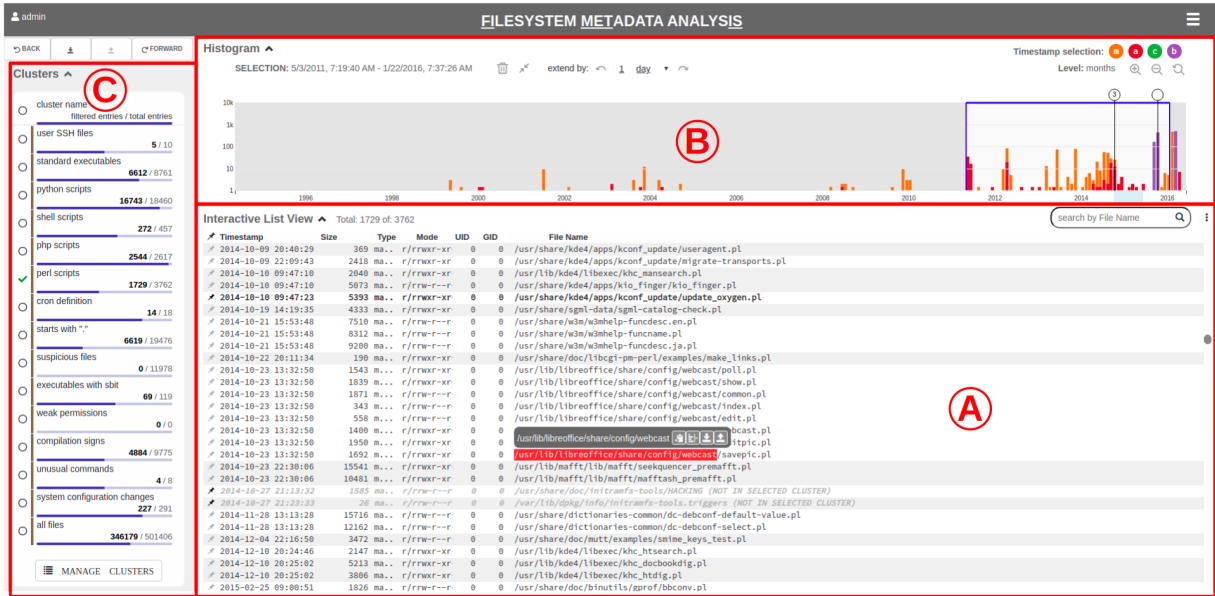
admin

FILESYSTEM METADATA ANALYSIS

BACK FORWARD

Clusters

C

cluster name
filtered entries / total entries

user SSH files
5 / 10

standard executables
6612 / 8761

python scripts
16743 / 18460

shell scripts
272 / 457

php scripts
2544 / 2617

perl scripts
1729 / 3762

cron definition
14 / 18

starts with "."
6619 / 19476

suspicious files
0 / 11978

executables with sbit
69 / 119

weak permissions
0 / 0

compilation signs
4884 / 9775

unusual commands
4 / 8

system configuration changes
227 / 291

all files
346179 / 501406

MANAGE CLUSTERS

Histogram

SELECTION: 5/3/2011, 7:19:40 AM - 1/22/2016, 7:37:26 AM

extend by: 1 day

Timestamp selection: m a c b

Level: months

B

10k
1k
100
10
1

1996 1998 2000 2002 2004 2006 2008 2010 2012 2014 2016

3

Interactive List View Total: 1729 of: 3762

search by File Name

| Timestamp | Size | Type | Mode | UID | GID | File Name |
|---|---|---|---|---|---|---|
| 2014-10-09 20:40:29 | 369 | ma.. | r/rrwxr-xr | 0 | 0 | /usr/share/kde4/apps/kconf_update/useragent.pl |
| 2014-10-09 22:09:43 | 2418 | ma.. | r/rrwxr-xr | 0 | 0 | /usr/share/kde4/apps/kconf_update/migrate-transports.pl |
| 2014-10-10 09:47:10 | 2040 | ma.. | r/rrwxr-xr | 0 | 0 | /usr/lib/kde4/libexec/khc_mansearch.pl |
| 2014-10-10 09:47:10 | 5073 | ma.. | r/rrwxr-xr | 0 | 0 | /usr/share/kde4/apps/kio_finger/kio_finger.pl |
| 2014-10-10 09:47:23 | 5393 | ma.. | r/rrwxr-xr | 0 | 0 | /usr/share/kde4/apps/kconf_update/update_oxygen.pl |
| 2014-10-19 14:19:35 | 4333 | ma.. | r/rrwxr-xr | 0 | 0 | /usr/share/sgml-data/sgml-catalog-check.pl |
| 2014-10-21 15:53:48 | 7510 | ma.. | r/rrw-r--r | 0 | 0 | /usr/share/w3m/w3mhelp-funcdesc.en.pl |
| 2014-10-21 15:53:48 | 8312 | ma.. | r/rrw-r--r | 0 | 0 | /usr/share/w3m/w3mhelp-funcname.pl |
| 2014-10-21 15:53:48 | 9200 | ma.. | r/rrw-r--r | 0 | 0 | /usr/share/w3m/w3mhelp-funcdesc.ja.pl |
| 2014-10-22 20:11:34 | 190 | ma.. | r/rrwxr-xr | 0 | 0 | /usr/share/doc/libcgi-pm-perl/examples/make_links.pl |
| 2014-10-23 13:32:50 | 1543 | ma.. | r/rrwxr-xr | 0 | 0 | /usr/lib/libreoffice/share/config/webcast/poll.pl |
| 2014-10-23 13:32:50 | 1839 | ma.. | r/rrwxr-xr | 0 | 0 | /usr/lib/libreoffice/share/config/webcast/show.pl |
| 2014-10-23 13:32:50 | 1871 | ma.. | r/rrw-r--r | 0 | 0 | /usr/lib/libreoffice/share/config/webcast/common.pl |
| 2014-10-23 13:32:50 | 343 | ma.. | r/rrwxr-xr | 0 | 0 | /usr/lib/libreoffice/share/config/webcast/index.pl |
| 2014-10-23 13:32:50 | 558 | ma.. | r/rrwxr-xr | 0 | 0 | /usr/lib/libreoffice/share/config/webcast/edit.pl |
| 2014-10-23 13:32:50 | 1400 | ma.. | r/rrwxr-xr | 0 | 0 | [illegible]bcast.pl |
| 2014-10-23 13:32:50 | 1950 | ma.. | r/rrwxr-xr | 0 | 0 | /usr/lib/libreoffice/share/config/webcast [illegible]itpic.pl |
| 2014-10-23 13:32:50 | 1692 | ma.. | r/rrwxr-xr | 0 | 0 | /usr/lib/libreoffice/share/config/webcast/savepic.pl |
| 2014-10-23 22:30:06 | 15541 | ma.. | r/rrwxr-xr | 0 | 0 | /usr/lib/mafft/lib/mafft/seekquencer_premafft.pl |
| 2014-10-23 22:30:06 | 10481 | ma.. | r/rrwxr-xr | 0 | 0 | /usr/lib/mafft/lib/mafft/mafftash_premafft.pl |
| 2014-10-27 21:13:32 | 1585 | ma.. | r/rrw-r--r | 0 | 0 | /usr/share/doc/initramfs-tools/HACKING (NOT IN SELECTED CLUSTER) |
| 2014-10-27 21:13:33 | 26 | ma.. | r/rrw-r--r | 0 | 0 | /var/lib/dpkg/info/initramfs-tools.triggers (NOT IN SELECTED CLUSTER) |
| 2014-11-28 13:13:28 | 15716 | ma.. | r/rrw-r--r | 0 | 0 | /usr/share/dictionaries-common/dc-debconf-default-value.pl |
| 2014-11-28 13:13:28 | 12162 | ma.. | r/rrw-r--r | 0 | 0 | /usr/share/dictionaries-common/dc-debconf-select.pl |
| 2014-12-04 22:16:50 | 3472 | ma.. | r/rrw-r--r | 0 | 0 | /usr/share/doc/mutt/examples/smime_keys_test.pl |
| 2014-12-10 20:24:46 | 2147 | ma.. | r/rrwxr-xr | 0 | 0 | /usr/lib/kde4/libexec/khc_htsearch.pl |
| 2014-12-10 20:25:02 | 5213 | ma.. | r/rrwxr-xr | 0 | 0 | /usr/lib/kde4/libexec/khc_docbookdig.pl |
| 2014-12-10 20:25:02 | 3806 | ma.. | r/rrwxr-xr | 0 | 0 | /usr/lib/kde4/libexec/khc_htdig.pl |
| 2015-02-25 09:00:51 | 1826 | ma.. | r/rrw-r--r | 0 | 0 | /usr/share/doc/binutils/gprof/bbconv.pl |

A